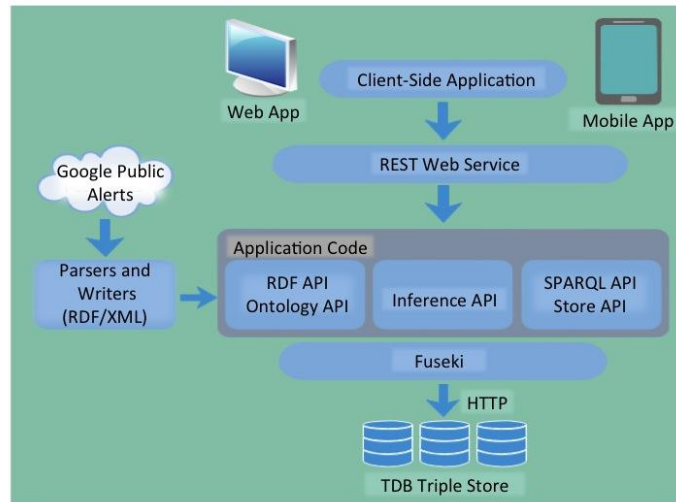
Web App

Client-Side Application

Mobile App

Google Public Alerts

REST Web Service

Application Code

Parsers and Writers (RDF/XML)

RDF API
Ontology API

Inference API

SPARQL API
Store API

Fuseki

HTTP

TDB Triple Store